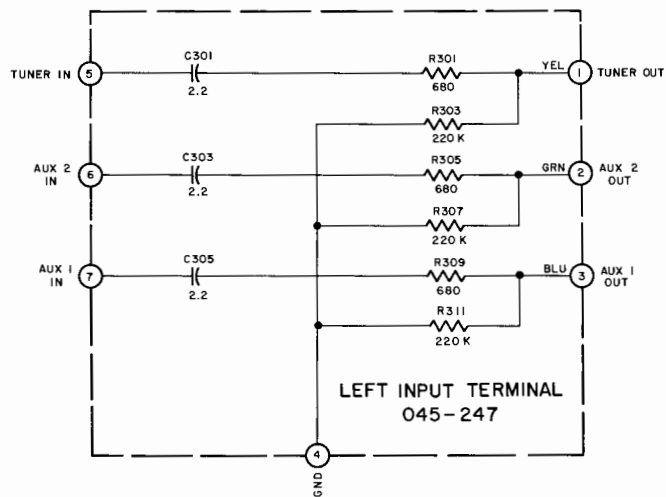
TUNER IN 5
C301
2.2
R301
680
YEL
1 TUNER OUT
R303
220 K
AUX 2 IN 6
C303
2.2
R305
680
GRN
2 AUX 2 OUT
R307
220 K
AUX 1 IN 7
C305
2.2
R309
680
BLU
3 AUX 1 OUT
R311
220 K
LEFT INPUT TERMINAL
045-247
4
GND